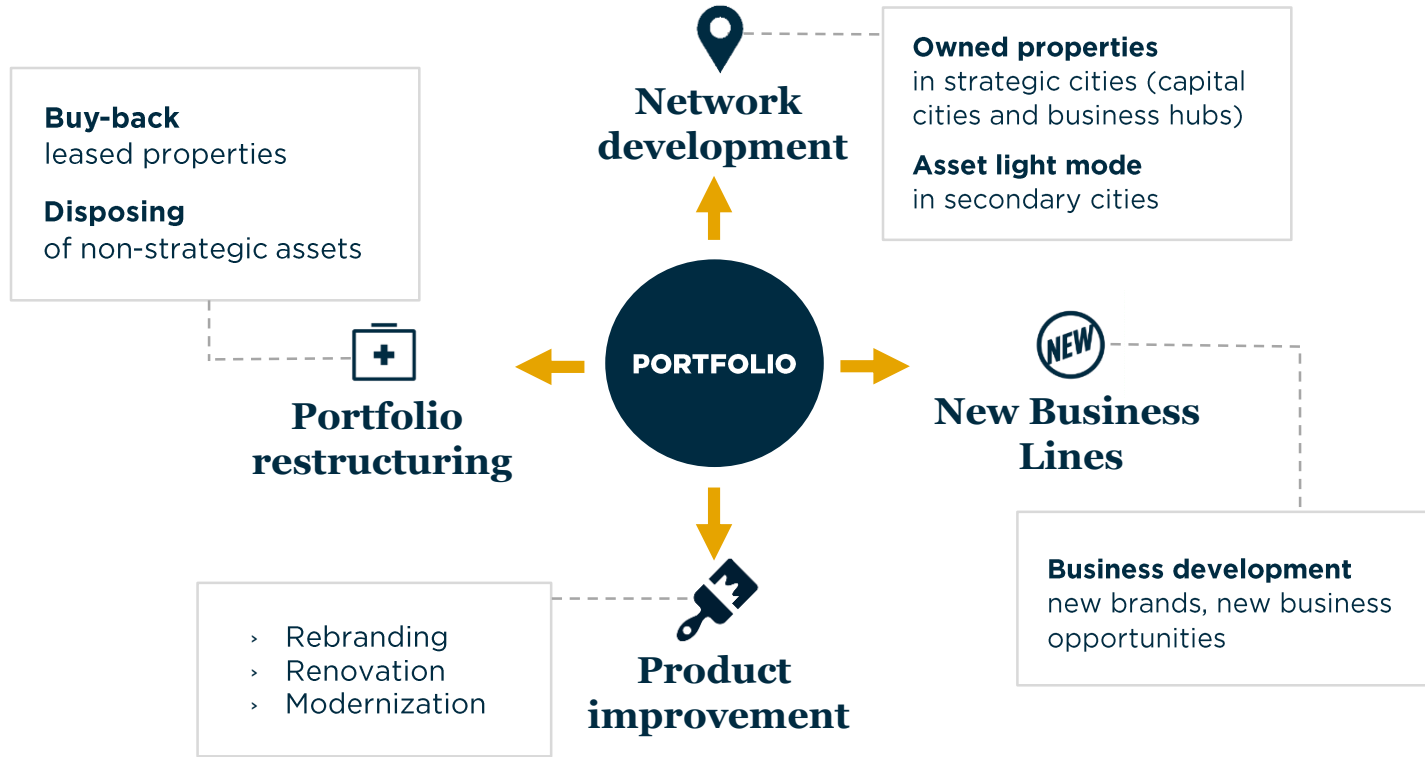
Network development

Owned properties
in strategic cities (capital cities and business hubs)

Asset light mode
in secondary cities

Buy-back
leased properties

Disposing
of non-strategic assets

PORTFOLIO

Portfolio restructuring

NEW

New Business Lines

Business development
new brands, new business opportunities

› Rebranding
› Renovation
› Modernization

Product improvement